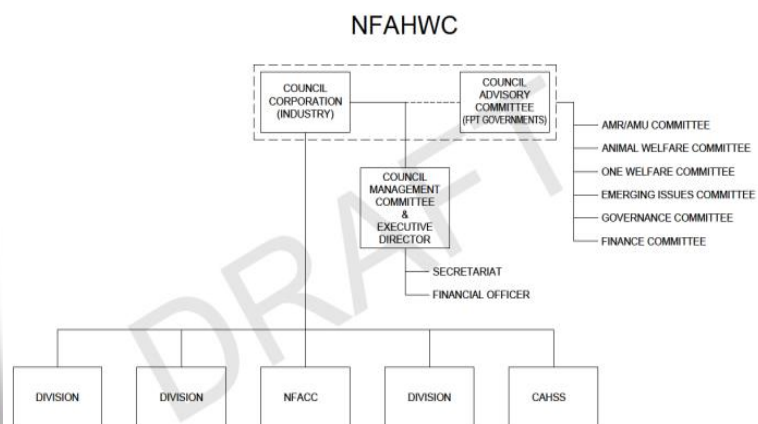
NFAHWC

COUNCIL CORPORATION (INDUSTRY)

COUNCIL ADVISORY COMMITTEE (FPT GOVERNMENTS)

AMR/AMU COMMITTEE
ANIMAL WELFARE COMMITTEE
ONE WELFARE COMMITTEE
EMERGING ISSUES COMMITTEE
GOVERNANCE COMMITTEE
FINANCE COMMITTEE

COUNCIL MANAGEMENT COMMITTEE & EXECUTIVE DIRECTOR

SECRETARIAT
FINANCIAL OFFICER

DRAFT

DIVISION
DIVISION
NFACC
DIVISION
CAHSS